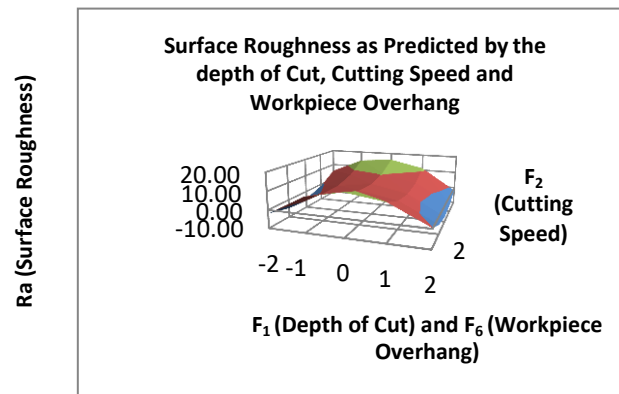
Surface Roughness as Predicted by the depth of Cut, Cutting Speed and Workpiece Overhang

Ra (Surface Roughness)

20.00
10.00
0.00
-10.00

$F_2$ (Cutting Speed)

-2 -1 0 1 2

2

$F_1$ (Depth of Cut) and $F_6$ (Workpiece Overhang)